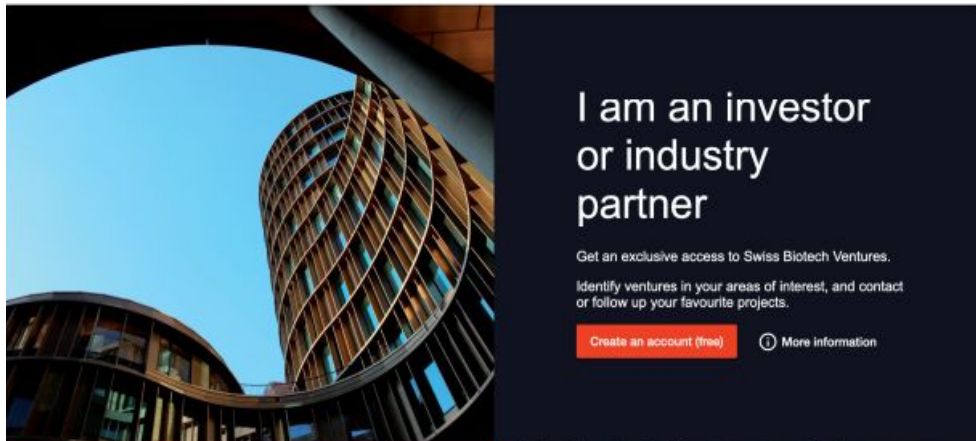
I am an investor or industry partner

Get an exclusive access to Swiss Biotech Ventures.

Identify ventures in your areas of interest, and contact or follow up your favourite projects.

Create an account (free)

More information